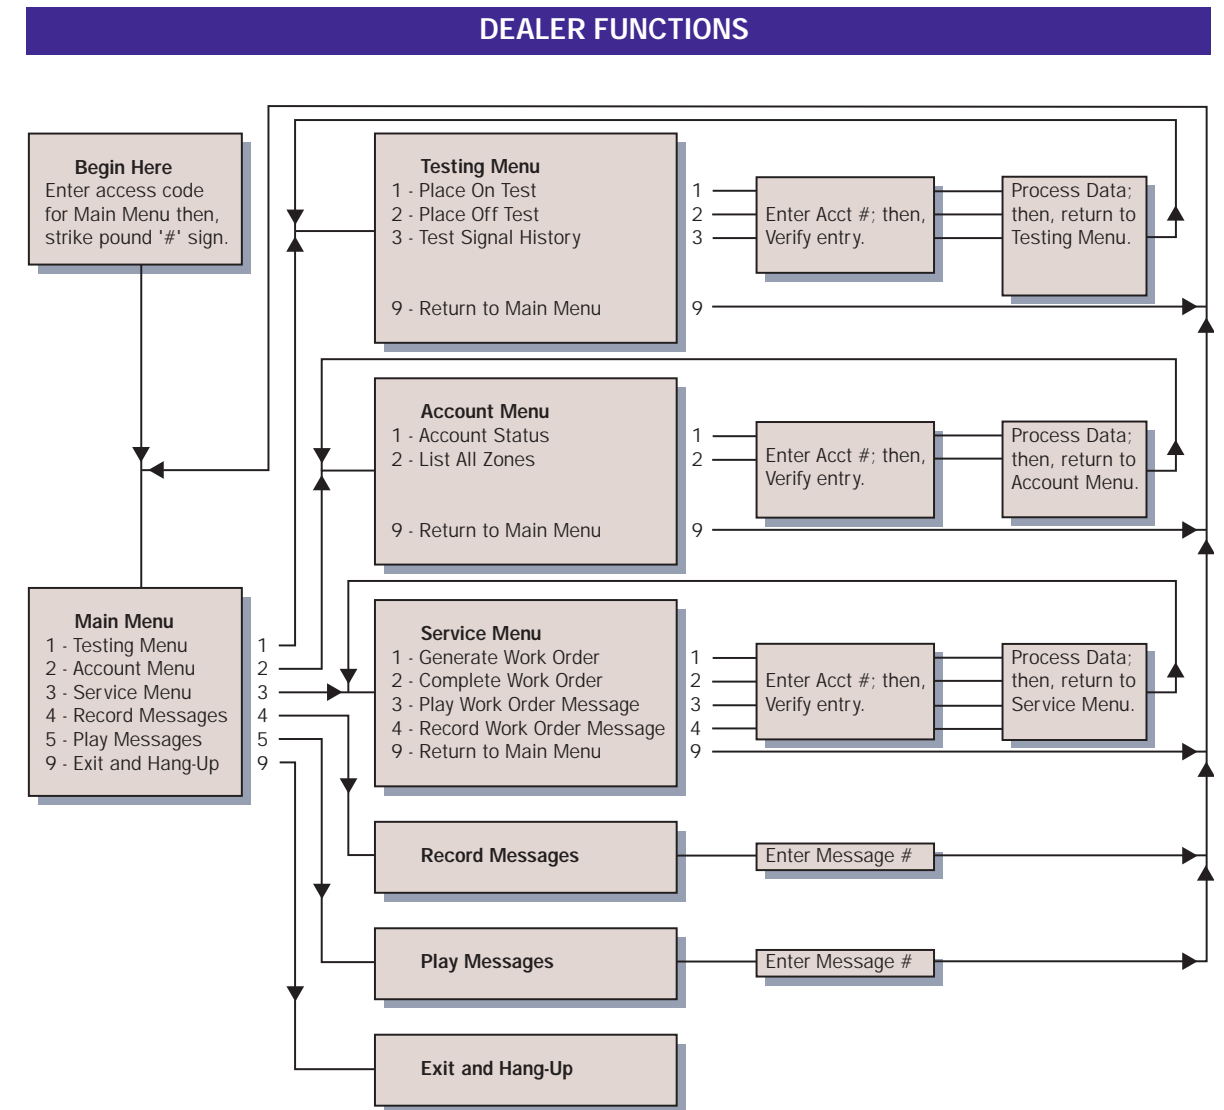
DEALER FUNCTIONS

Begin Here
Enter access code for Main Menu then, strike pound '#' sign.

Testing Menu
1 - Place On Test
2 - Place Off Test
3 - Test Signal History

9 - Return to Main Menu

1
2
3
9

Enter Acct #; then, Verify entry.

Process Data; then, return to Testing Menu.

Account Menu
1 - Account Status
2 - List All Zones

9 - Return to Main Menu

1
2
9

Enter Acct #; then, Verify entry.

Process Data; then, return to Account Menu.

Main Menu
1 - Testing Menu
2 - Account Menu
3 - Service Menu
4 - Record Messages
5 - Play Messages
9 - Exit and Hang-Up

1
2
3
4
5
9

Service Menu
1 - Generate Work Order
2 - Complete Work Order
3 - Play Work Order Message
4 - Record Work Order Message
9 - Return to Main Menu

1
2
3
4
9

Enter Acct #; then, Verify entry.

Process Data; then, return to Service Menu.

Record Messages

Enter Message #

Play Messages

Enter Message #

Exit and Hang-Up